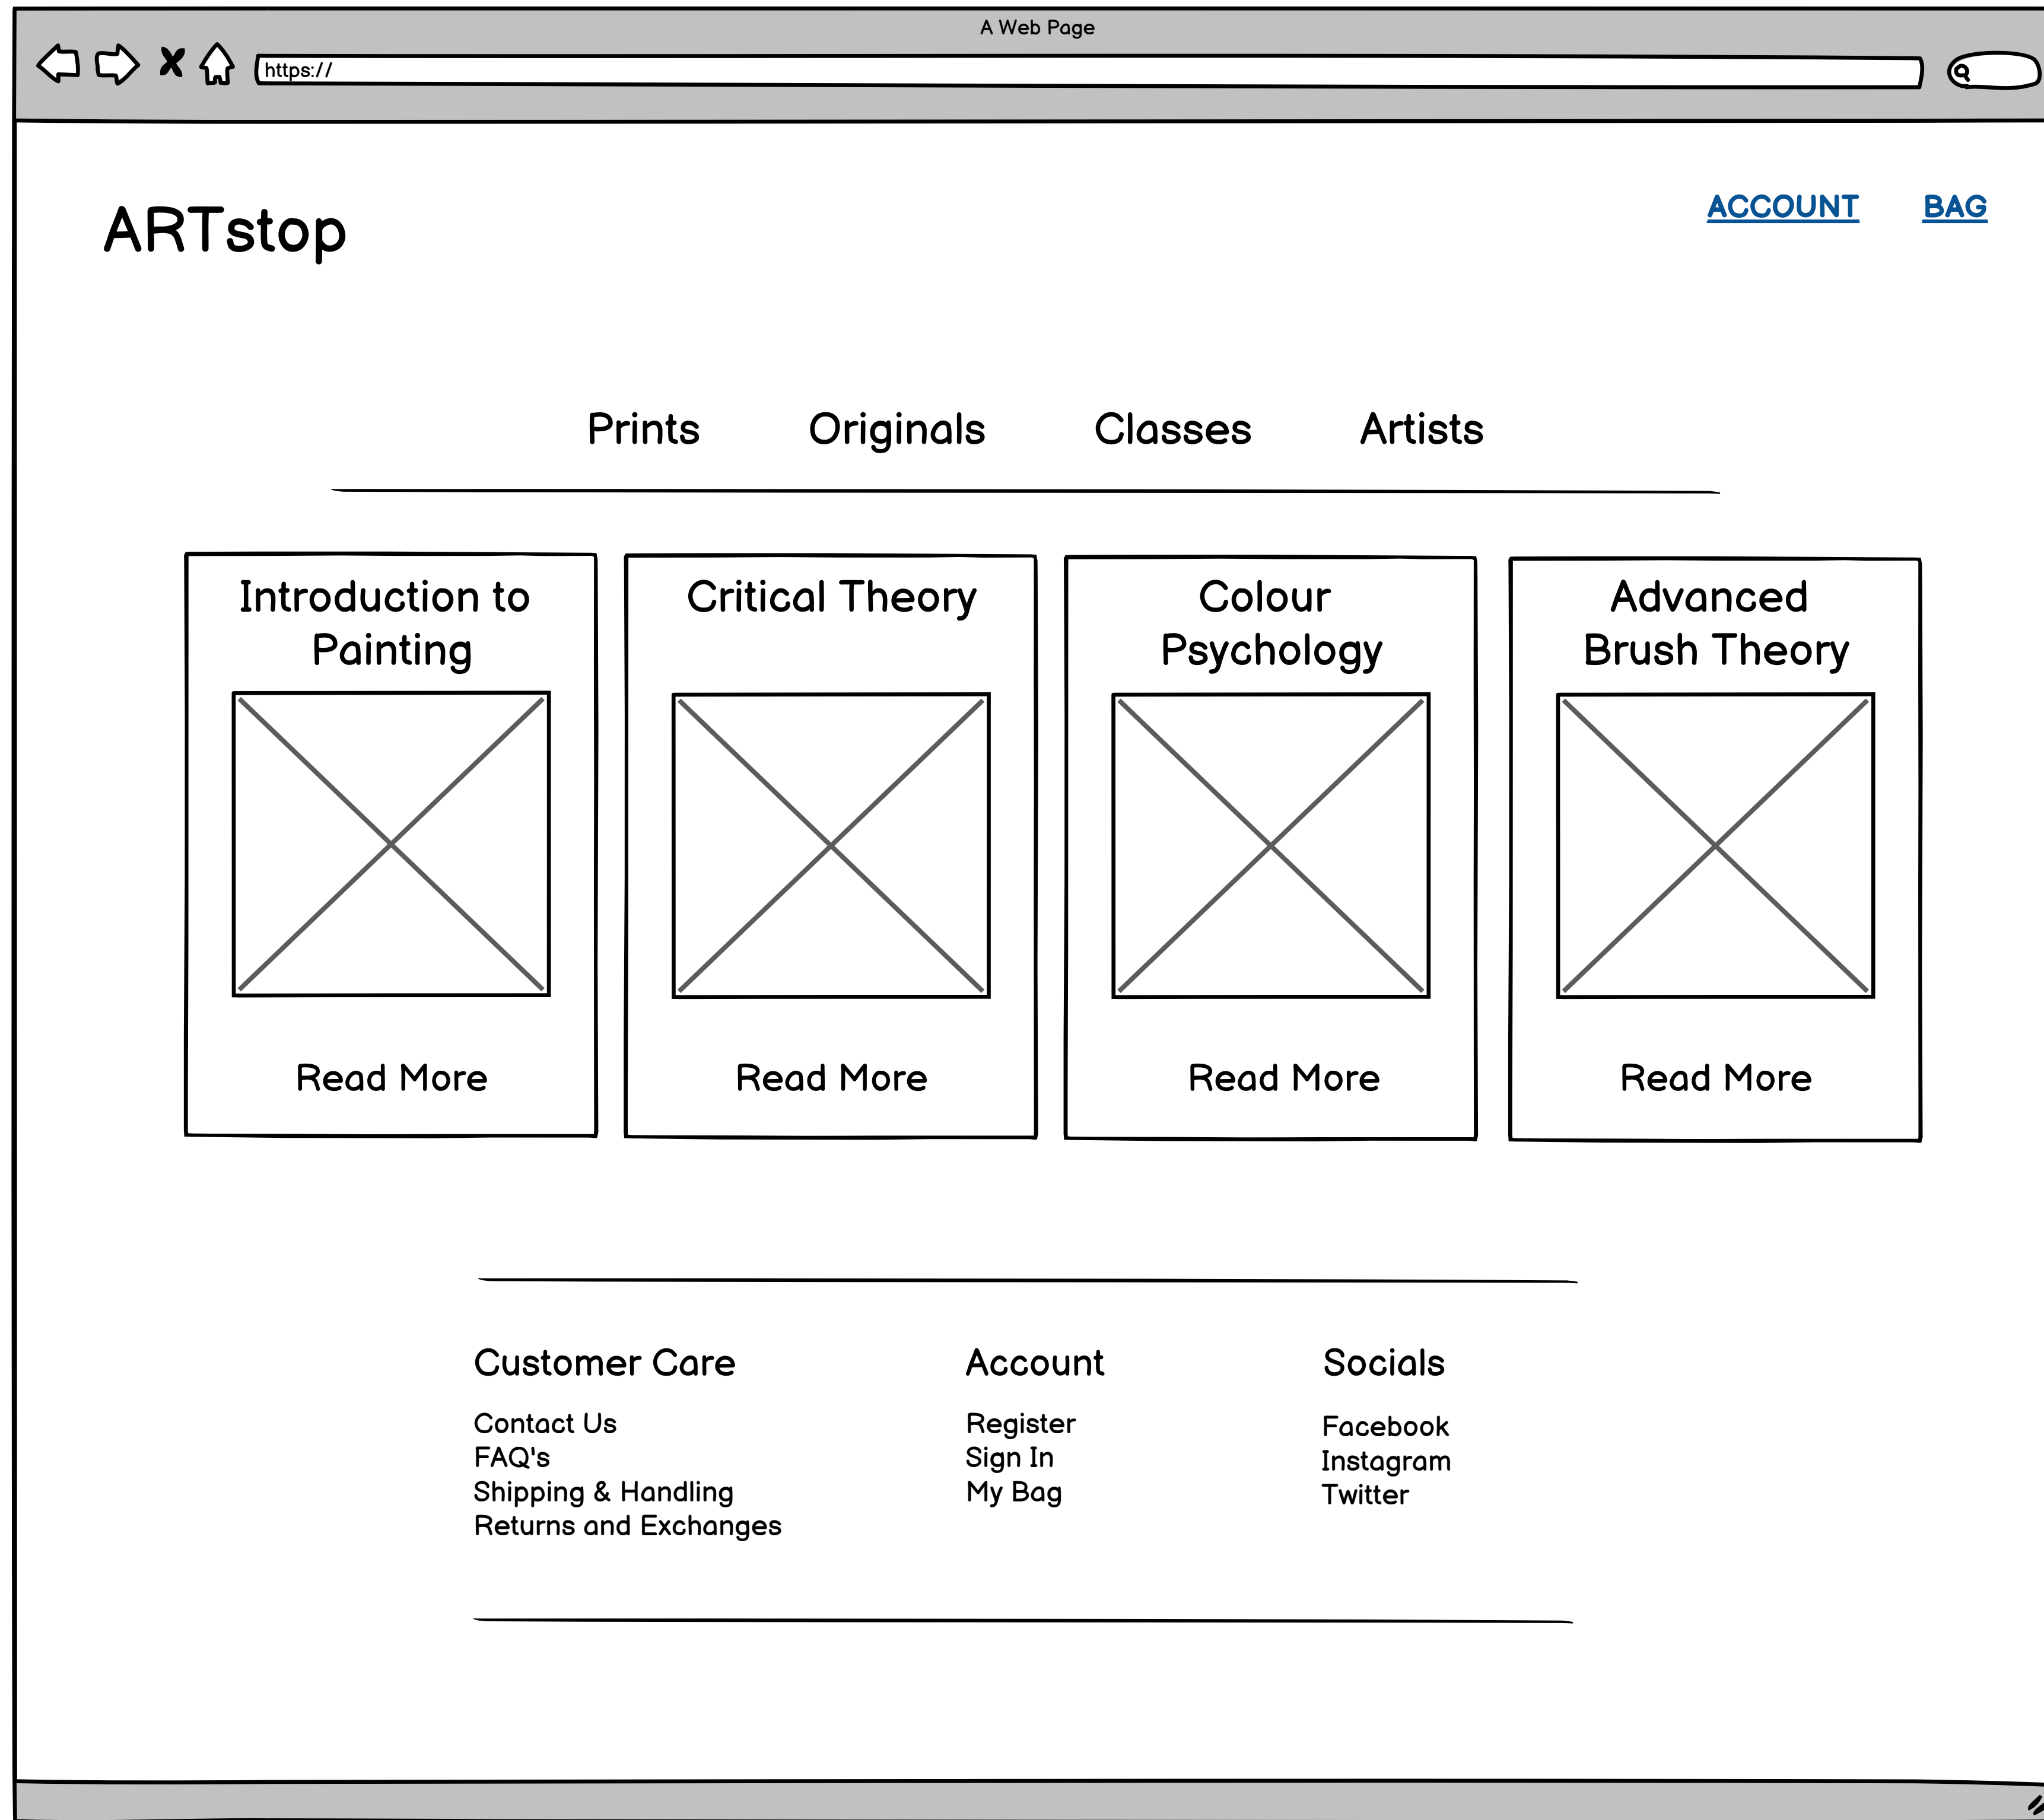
A Web Page

https://

ARTstop

ACCOUNT BAG

Prints Originals Classes Artists

Introduction to Painting

Read More

Critical Theory

Read More

Colour Psychology

Read More

Advanced Brush Theory

Read More

Customer Care

Contact Us
FAQ's
Shipping & Handling
Returns and Exchanges

Account

Register
Sign In
My Bag

Socials

Facebook
Instagram
Twitter